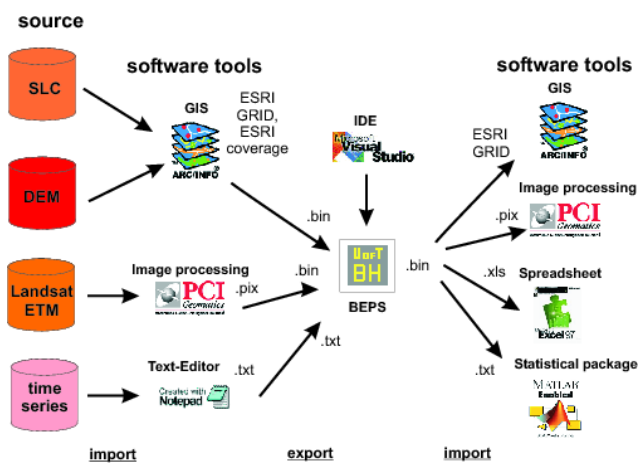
source

software tools

software tools

SLC

DEM

Landsat ETM

time series

GIS

ARC/INFO

ESRI GRID, ESRI coverage

IDE

Microsoft Visual Studio

.bin

.bin

Image processing

PCI Geomatics

.pix

UofT BH

BEPS

.bin

.txt

Text-Editor

Created with Notepad

.txt

ESRI GRID

GIS

ARC/INFO

Image processing

.pix

PCI Geomatics

.xls

Spreadsheet

Microsoft Excel 97

.txt

Statistical package

MATLAB Enabled

import

export

import